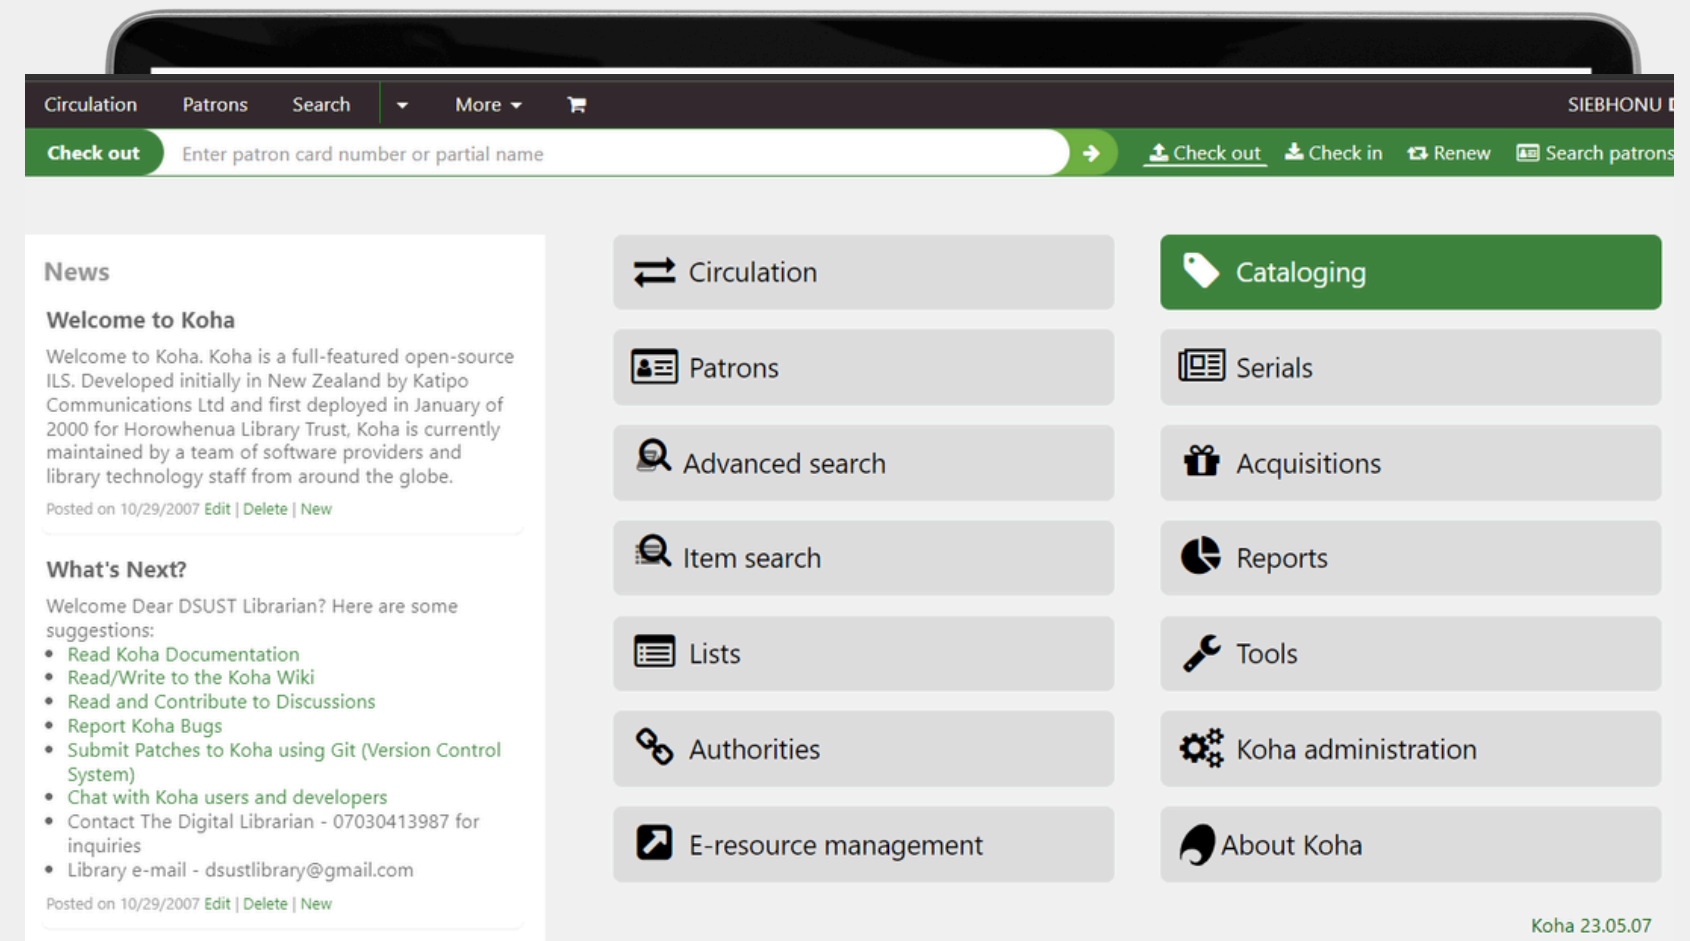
Circulation Patrons Search More SIEBHONU

Check out Enter patron card number or partial name Check out Check in Renew Search patrons

News

Welcome to Koha

Welcome to Koha. Koha is a full-featured open-source ILS. Developed initially in New Zealand by Katipo Communications Ltd and first deployed in January of 2000 for Horowhenua Library Trust, Koha is currently maintained by a team of software providers and library technology staff from around the globe.

Posted on 10/29/2007 Edit | Delete | New

What's Next?

Welcome Dear DSUST Librarian? Here are some suggestions:

- Read Koha Documentation
- Read/Write to the Koha Wiki
- Read and Contribute to Discussions
- Report Koha Bugs
- Submit Patches to Koha using Git (Version Control System)
- Chat with Koha users and developers
- Contact The Digital Librarian - 07030413987 for inquiries
- Library e-mail - dsustlibrary@gmail.com

Posted on 10/29/2007 Edit | Delete | New

Circulation
Patrons
Advanced search
Item search
Lists
Authorities
E-resource management

Cataloging
Serials
Acquisitions
Reports
Tools
Koha administration
About Koha

Koha 23.05.07